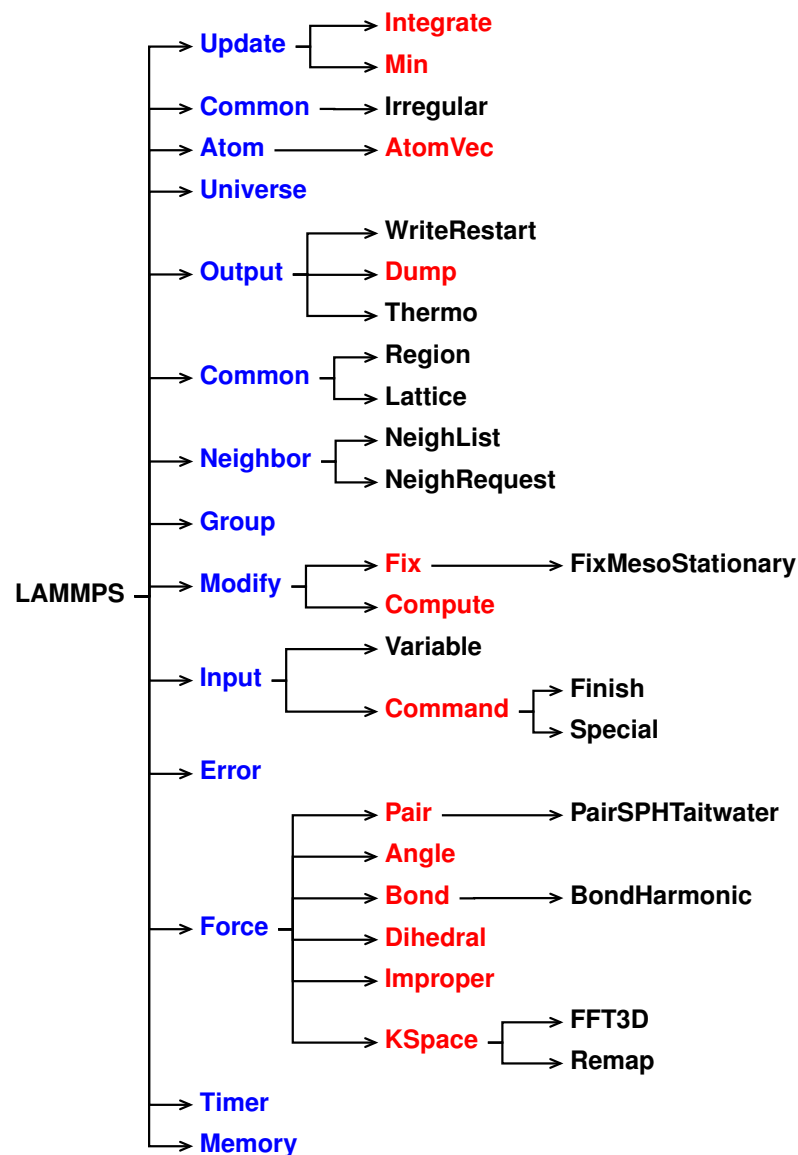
LAMMPS

Update
Integrate
Min

Common
Irregular

Atom
AtomVec

Universe

Output
WriteRestart
Dump
Thermo

Common
Region
Lattice

Neighbor
NeighList
NeighRequest

Group

Modify
Fix
FixMesoStationary
Compute

Input
Variable
Command
Finish
Special

Error

Force
Pair
PairSPHTaitwater
Angle
Bond
BondHarmonic
Dihedral
Improper
KSpace
FFT3D
Remap

Timer

Memory